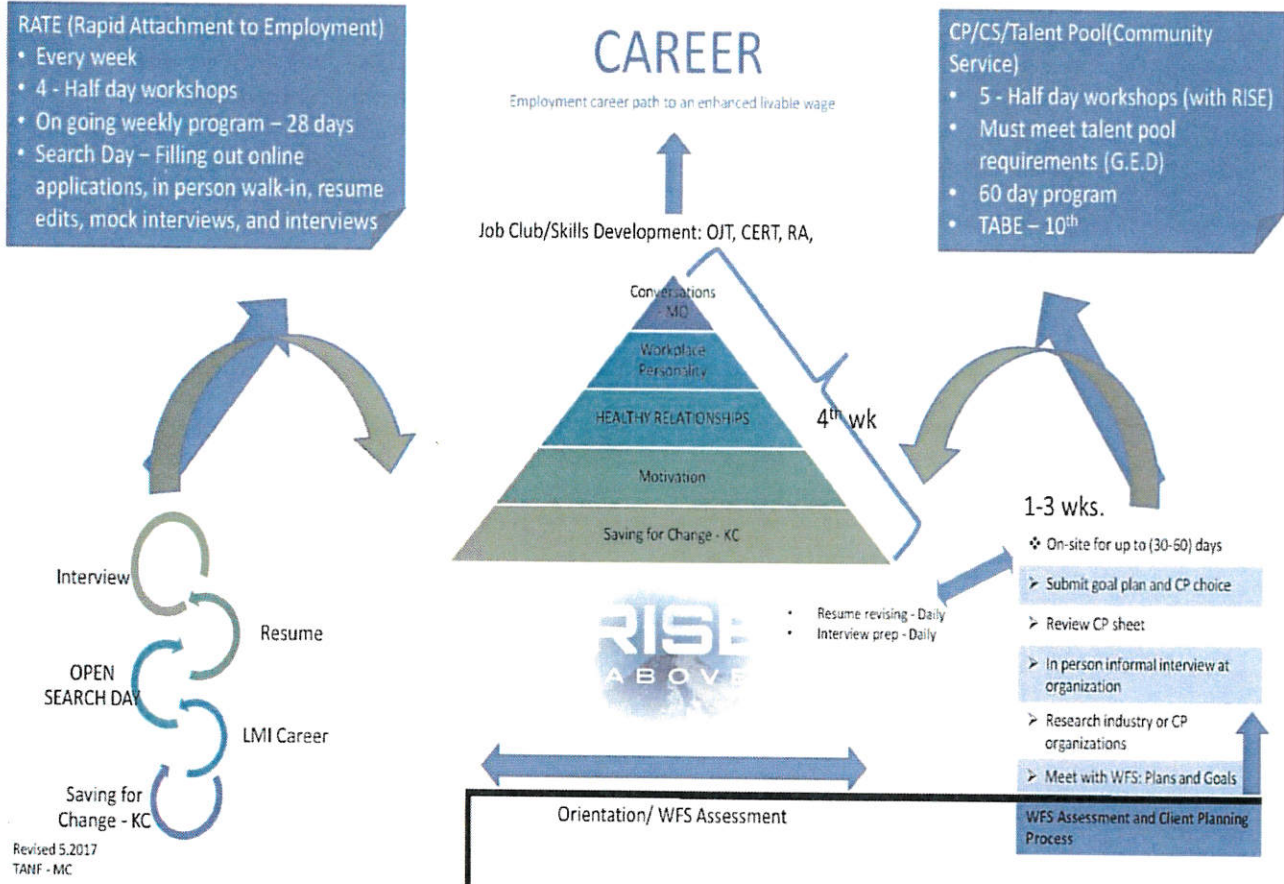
RATE (Rapid Attachment to Employment)
- Every week
- 4 - Half day workshops
- On going weekly program – 28 days
- Search Day – Filling out online applications, in person walk-in, resume edits, mock interviews, and interviews

CAREER

Employment career path to an enhanced livable wage

CP/CS/Talent Pool(Community Service)
- 5 - Half day workshops (with RISE)
- Must meet talent pool requirements (G.E.D)
- 60 day program
- TABE – 10$^{th}$

Job Club/Skills Development: OJT, CERT, RA,

Conversations MO

Workplace Personality

HEALTHY RELATIONSHIPS

Motivation

Saving for Change - KC

4$^{th}$ wk

1-3 wks.

❖ On-site for up to (30-60) days

➢ Submit goal plan and CP choice

➢ Review CP sheet

➢ In person informal interview at organization

➢ Research industry or CP organizations

➢ Meet with WFS: Plans and Goals

WFS Assessment and Client Planning Process

Interview

Resume

OPEN SEARCH DAY

LMI Career

Saving for Change - KC

RISE ABOVE

- Resume revising - Daily
- Interview prep - Daily

Orientation/ WFS Assessment

Revised 5.2017
TANF - MC